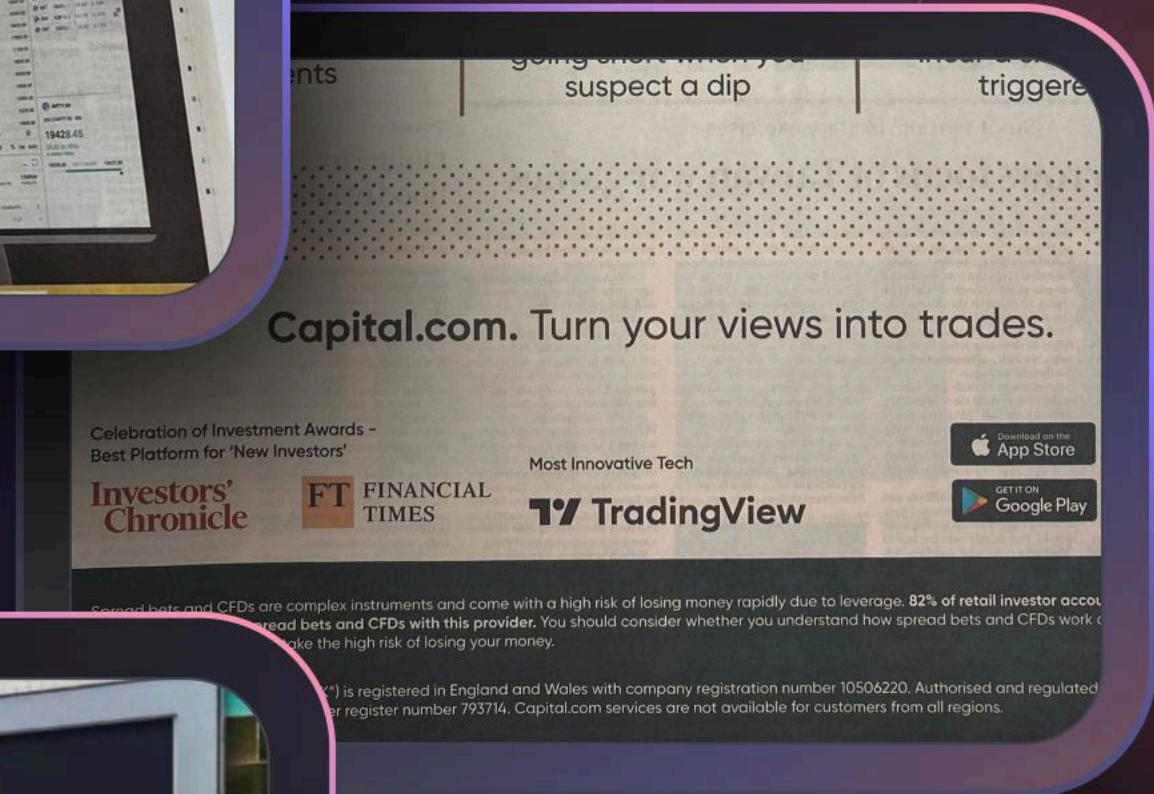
19428.45

ents

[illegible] suspect a dip

triggere

Capital.com. Turn your views into trades.

Celebration of Investment Awards - Best Platform for 'New Investors'

Investors' Chronicle

FT FINANCIAL TIMES

Most Innovative Tech

TradingView

Download on the App Store

GET IT ON Google Play

Spread bets and CFDs are complex instruments and come with a high risk of losing money rapidly due to leverage. **82% of retail investor accou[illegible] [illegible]read bets and CFDs with this provider.** You should consider whether you understand how spread bets and CFDs work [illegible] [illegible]ake the high risk of losing your money.

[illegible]") is registered in England and Wales with company registration number 10506220. Authorised and regulated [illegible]r register number 793714. Capital.com services are not available for customers from all regions.